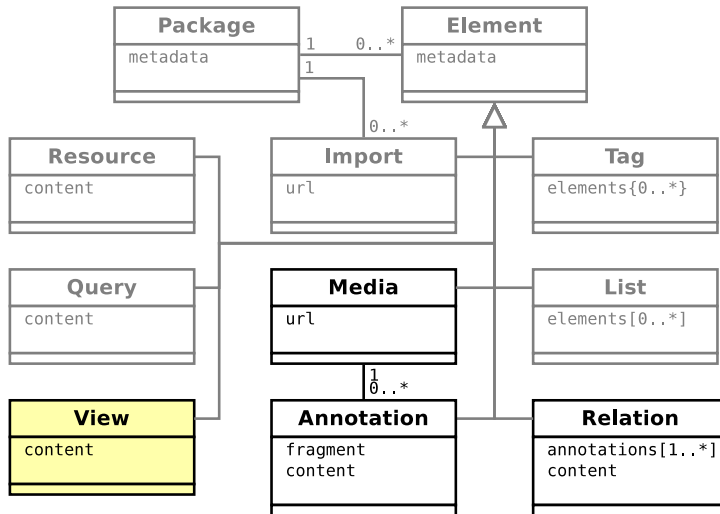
Package
metadata

1
0..*
1

Element
metadata

0..*

Resource
content

Import
url

Tag
elements{0..*}

Query
content

Media
url

List
elements[0..*]

1
0..*

View
content

Annotation
fragment
content

Relation
annotations[1..*]
content